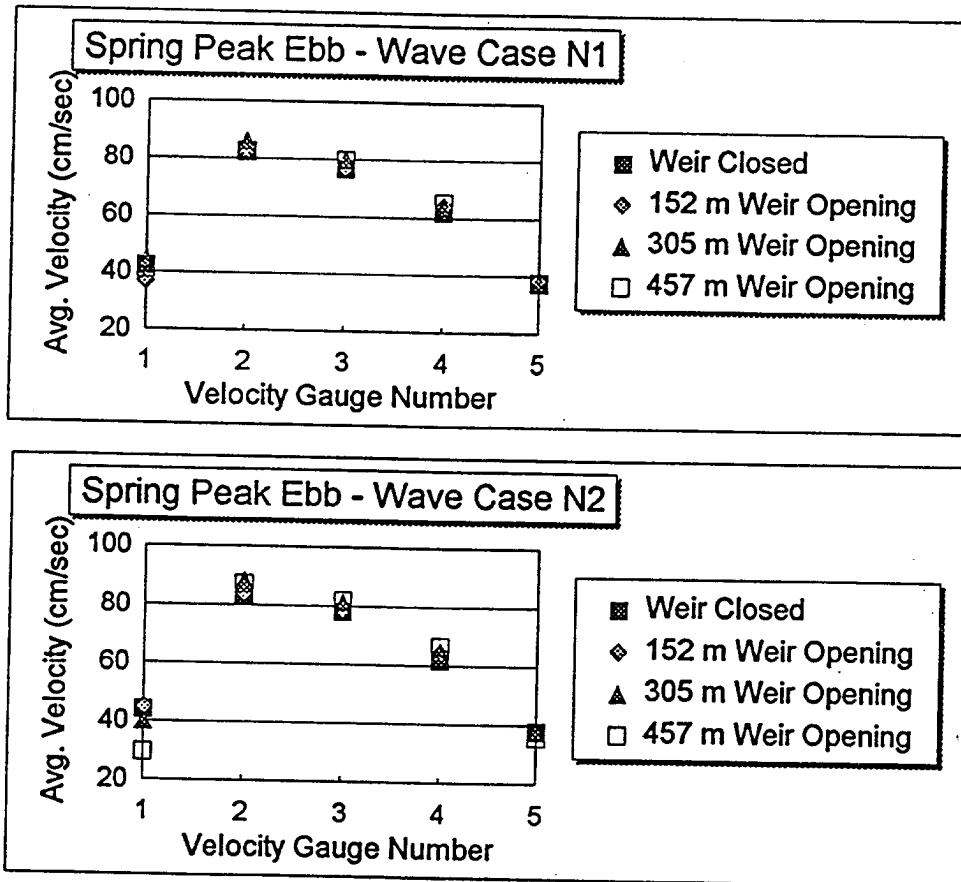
Spring Peak Ebb - Wave Case N1

Avg. Velocity (cm/sec)

100
80
60
40
20

1 2 3 4 5

Velocity Gauge Number

Weir Closed
152 m Weir Opening
305 m Weir Opening
457 m Weir Opening

Spring Peak Ebb - Wave Case N2

Avg. Velocity (cm/sec)

100
80
60
40
20

1 2 3 4 5

Velocity Gauge Number

Weir Closed
152 m Weir Opening
305 m Weir Opening
457 m Weir Opening